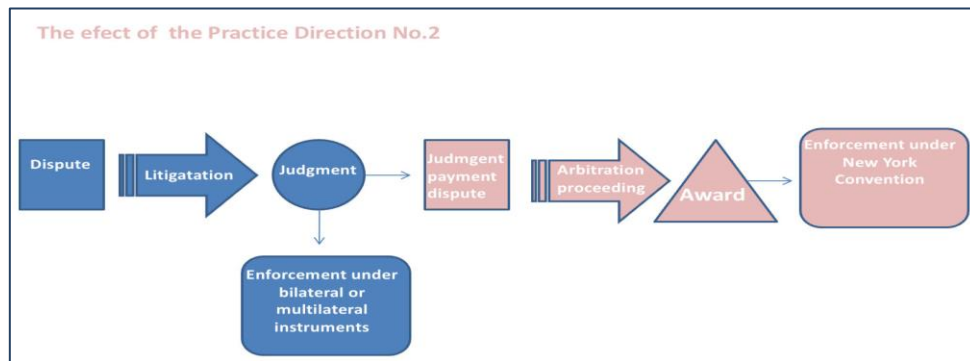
The efect of the Practice Direction No.2

Dispute

Litigatation

Judgment

Judmgent payment dispute

Arbitration proceeding

Award

Enforcement under New York Convention

Enforcement under bilateral or multilateral instruments